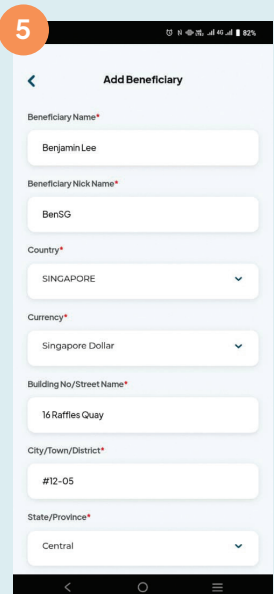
5

82%

Add Beneficiary

Beneficiary Name*

Benjamin Lee

Beneficiary Nick Name*

BenSG

Country*

SINGAPORE

Currency*

Singapore Dollar

Building No/Street Name*

16 Raffles Quay

City/Town/District*

#12-05

State/Province*

Central